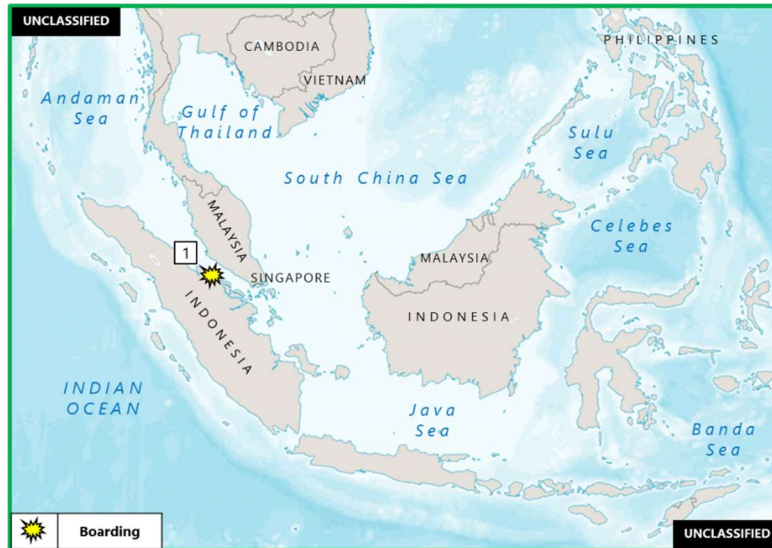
UNCLASSIFIED

CAMBODIA

PHILIPPINES

VIETNAM

Andaman Sea

Gulf of Thailand

Sulu Sea

South China Sea

MALAYSIA

Celebes Sea

1

MALAYSIA

SINGAPORE

INDONESIA

INDONESIA

INDIAN OCEAN

Java Sea

Banda Sea

Boarding

UNCLASSIFIED